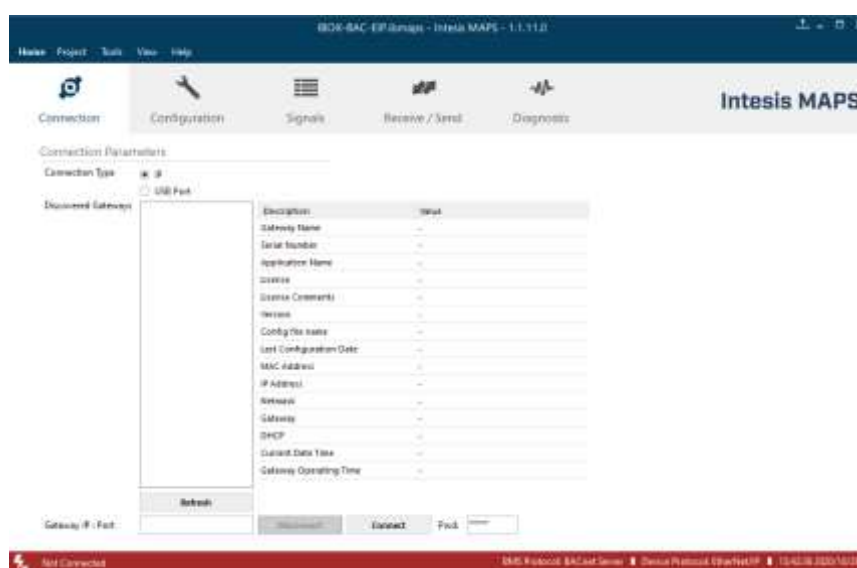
IBOX-BAC-EIP.ibmaps - Intesis MAPS - 1.1.11.0

Home Project Tools View Help

Connection Configuration Signals Receive / Send Diagnostic

Intesis MAPS

Connection Parameters

Connection Type IP
USB Port

Discovered Gateways

| Description | Value |
|---|---|
| Gateway Name | - |
| Serial Number | - |
| Application Name | - |
| License | - |
| License Comments | - |
| Version | - |
| Config file name | - |
| Last Configuration Date | - |
| MAC Address | - |
| IP Address | - |
| Netmask | - |
| Gateway | - |
| DHCP | - |
| Current Date Time | - |
| Gateway Operating Time | - |

Refresh

Gateway IP : Port

Disconnect Connect Pass

Not Connected

BMS Protocol: BACnet Server | Device Protocol: EtherNet/IP | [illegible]